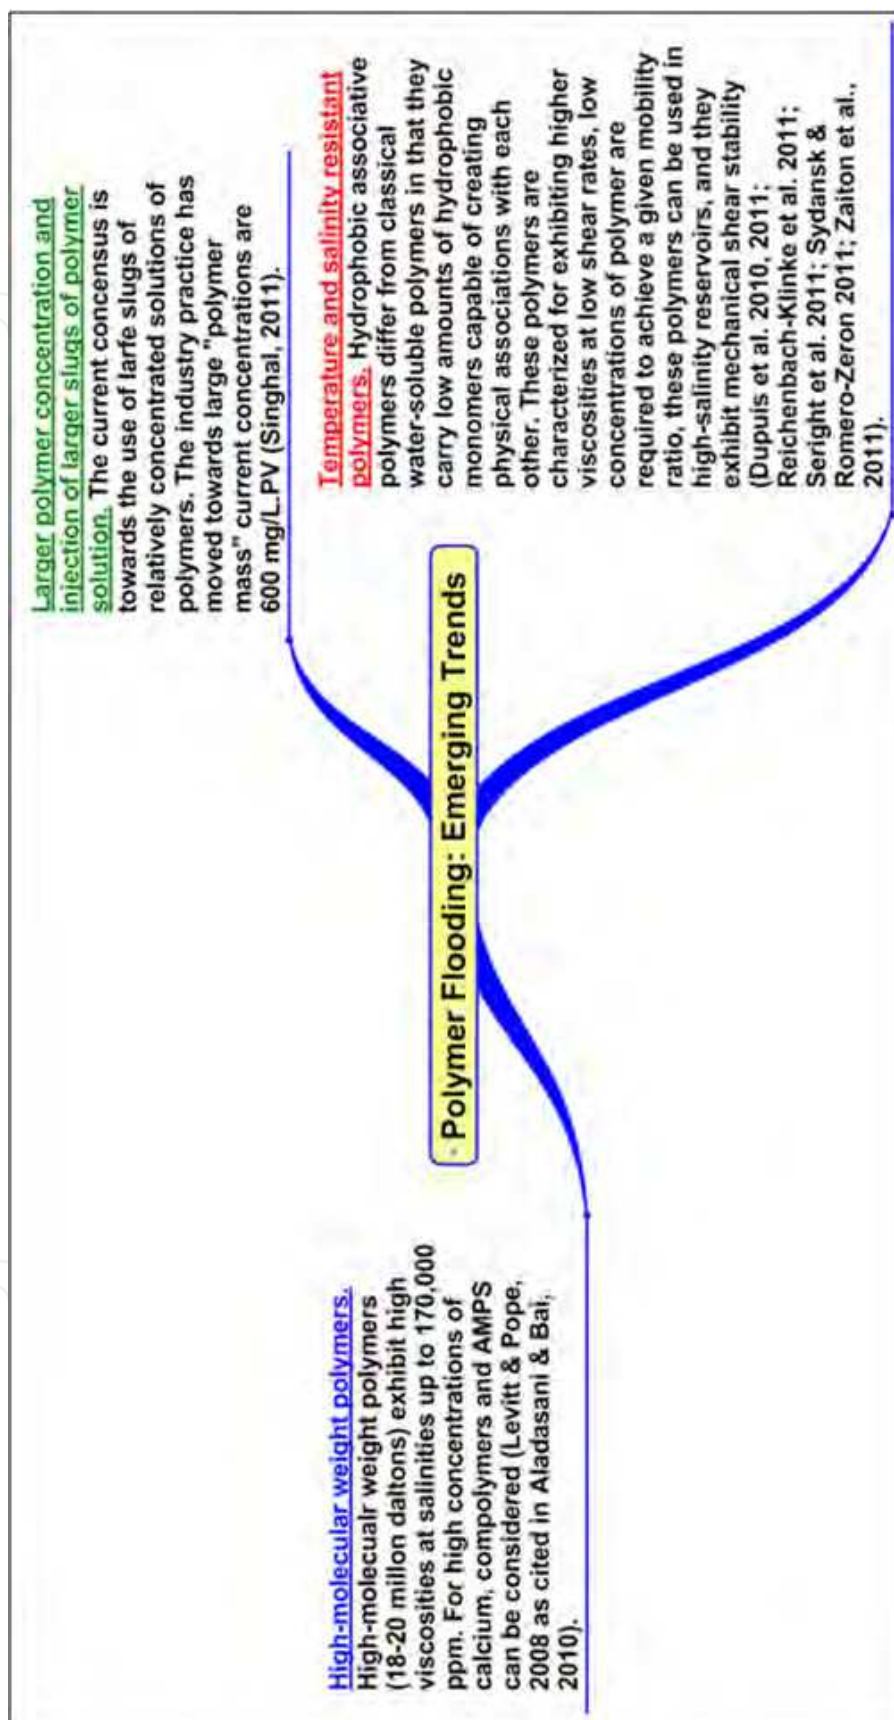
Polymer Flooding: Emerging Trends

High-molecular weight polymers. High-molecualr weight polymers (18-20 millon daltons) exhibit high viscosities at salinities up to 170,000 ppm. For high concentrations of calcium, compolymers and AMPS can be considered (Levitt & Pope, 2008 as cited in Aladasani & Bai, 2010).

Larger polymer concentration and injection of larger slugs of polymer solution. The current concensus is towards the use of larfe slugs of relatively concentrated solutions of polymers. The industry practice has moved towards large "polymer mass" current concentrations are 600 mg/L.PV (Singhal, 2011).

Temperature and salinity resistant polymers. Hydrophobic associative polymers differ from classical water-soluble polymers in that they carry low amounts of hydrophobic monomers capable of creating physical associations with each other. These polymers are characterized for exhibiting higher viscosities at low shear rates, low concentrations of polymer are required to achieve a given mobility ratio, these polymers can be used in high-salinity reservoirs, and they exhibit mechanical shear stability (Dupuis et al. 2010, 2011; Reichenbach-Klinke et al. 2011; Seright et al. 2011; Sydansk & Romero-Zeron 2011; Zaiton et al., 2011).